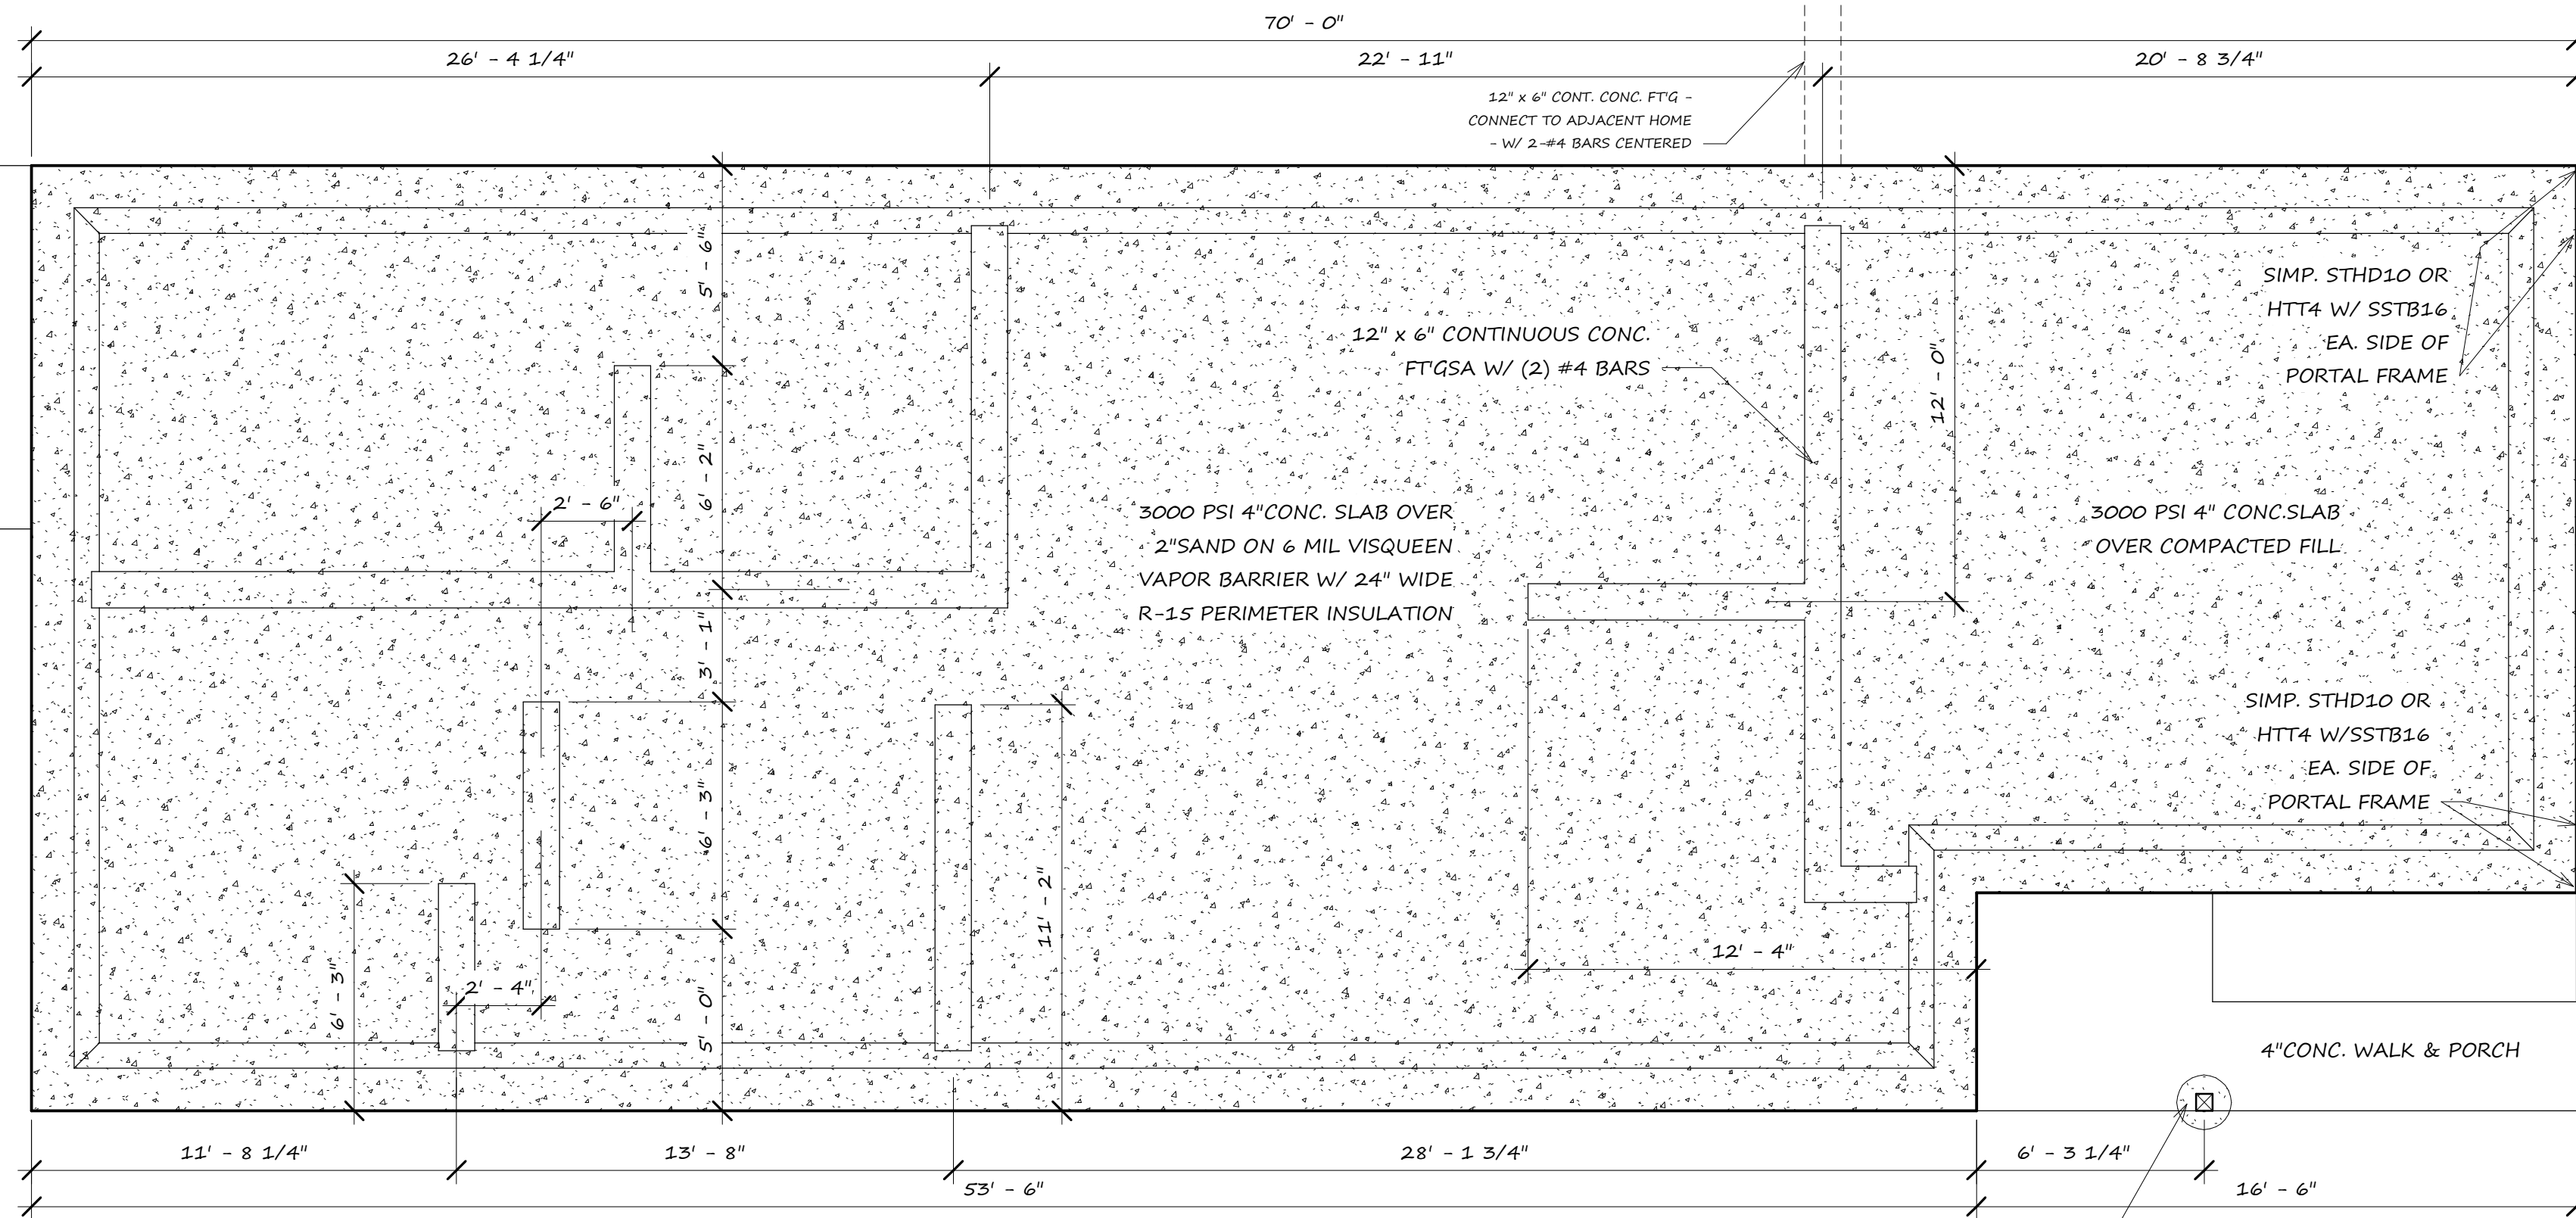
70' - 0"

26' - 4 1/4"

22' - 11"

20' - 8 3/4"

12" x 6" CONT. CONC. FT'G - CONNECT TO ADJACENT HOME - W/ 2-#4 BARS CENTERED

5' - 6"

6' - 2"

2' - 6"

3' - 1"

6' - 3"

5' - 0"

11' - 2"

6' - 3"

2' - 4"

12" x 6" CONTINUOUS CONC. FT'GSA W/ (2) #4 BARS

12' - 0"

SIMP. STHD10 OR HTT4 W/ SSTB16 EA. SIDE OF PORTAL FRAME

3000 PSI 4"CONC. SLAB OVER 2"SAND ON 6 MIL VISQUEEN VAPOR BARRIER W/ 24" WIDE R-15 PERIMETER INSULATION

3000 PSI 4" CONC.SLAB OVER COMPACTED FILL

SIMP. STHD10 OR HTT4 W/SSTB16 EA. SIDE OF PORTAL FRAME

12' - 4"

4"CONC. WALK & PORCH

11' - 8 1/4"

13' - 8"

28' - 1 3/4"

6' - 3 1/4"

53' - 6"

16' - 6"